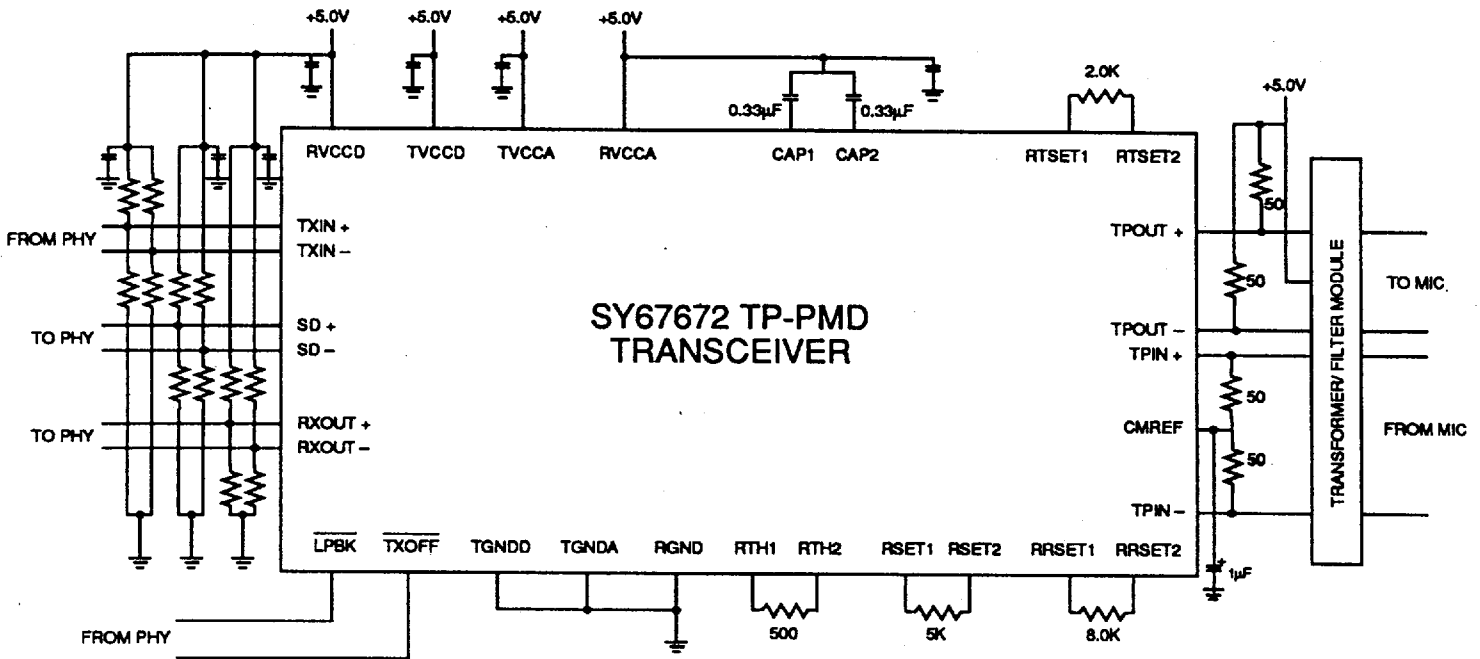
+5.0V +5.0V +5.0V +5.0V

2.0K

0.33µF 0.33µF

+5.0V

RVCCD TVCCD TVCCA RVCCA CAP1 CAP2 RTSET1 RTSET2

FROM PHY

TXIN +

TXIN –

50

TPOUT +

50

TO MIC

SY67672 TP-PMD TRANSCEIVER

TO PHY

SD +

SD –

TPOUT –

TPIN +

50

TRANSFORMER/ FILTER MODULE

TO PHY

RXOUT +

RXOUT –

CMREF

FROM MIC

50

TPIN –

$\overline{LPBK}$ $\overline{TXOFF}$ TGNDD TGNDA RGND RTH1 RTH2 RSET1 RSET2 RRSET1 RRSET2

1µF

FROM PHY

500 5K 8.0K